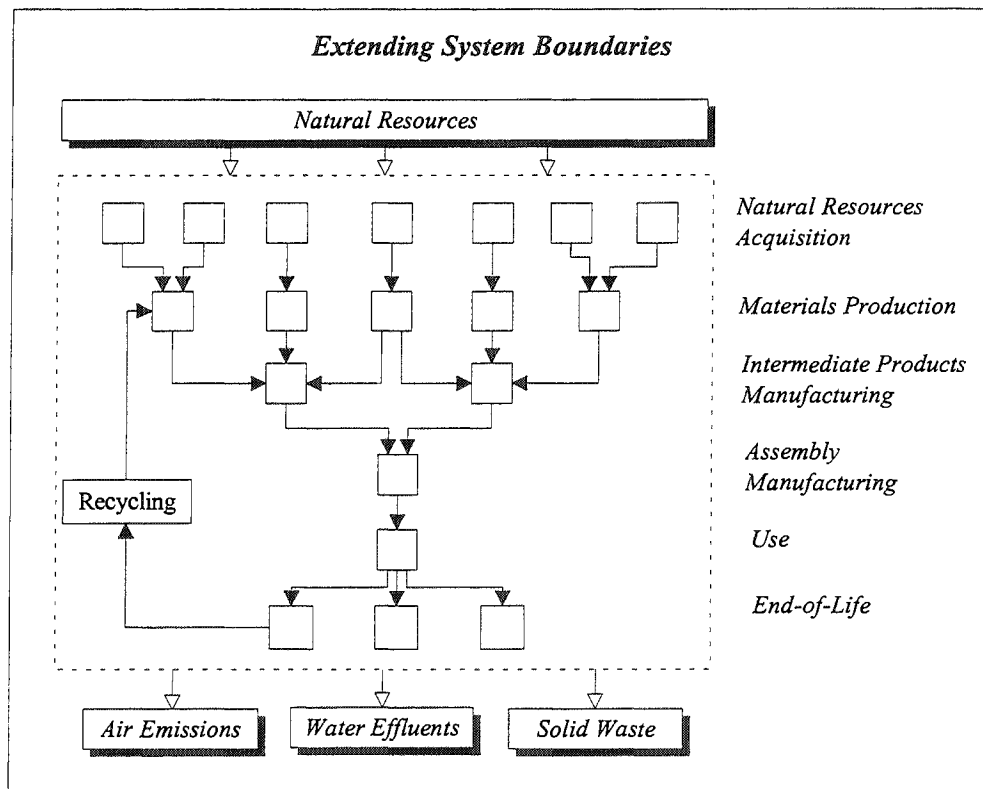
Extending System Boundaries

Natural Resources

Natural Resources Acquisition

Materials Production

Intermediate Products Manufacturing

Assembly Manufacturing

Use

End-of-Life

Recycling

Air Emissions

Water Effluents

Solid Waste